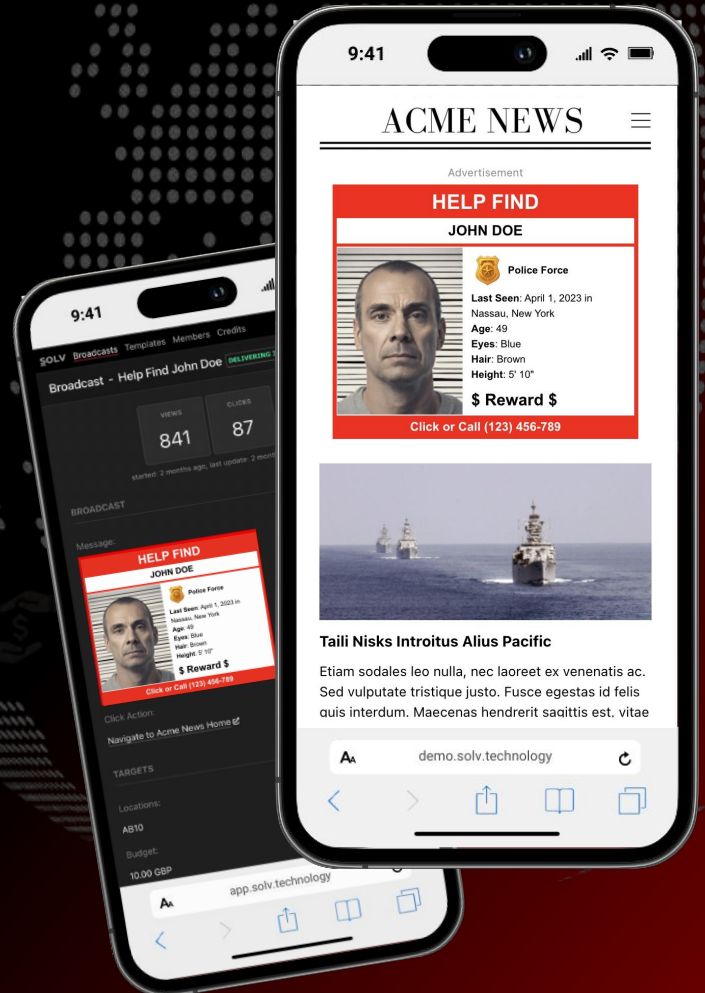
9:41

SOLV Broadcasts Templates Members Credits

Broadcast - Help Find John Doe DELIVERING

VIEWS
841

CLICKS
87

Started: 2 months ago, last update: 2 m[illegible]

BROADCAST

Message:

HELP FIND
JOHN DOE

Police Force

Last Seen: April 1, 2023 in Nassau, New York
Age: 49
Eyes: Blue
Hair: Brown
Height: 5' 10"

$ Reward $

Click or Call (123) 456-789

Click Action:

Navigate to Acme News Home

TARGETS

Locations:

AB10

Budget:

10.00 GBP

AA app.solv.technology

9:41

ACME NEWS

Advertisement

HELP FIND
JOHN DOE

Police Force

Last Seen: April 1, 2023 in Nassau, New York
Age: 49
Eyes: Blue
Hair: Brown
Height: 5' 10"

$ Reward $

Click or Call (123) 456-789

Taili Nisks Introitus Alius Pacific

Etiam sodales leo nulla, nec laoreet ex venenatis ac. Sed vulputate tristique justo. Fusce egestas id felis quis interdum. Maecenas hendrerit sagittis est, vitae

AA demo.solv.technology